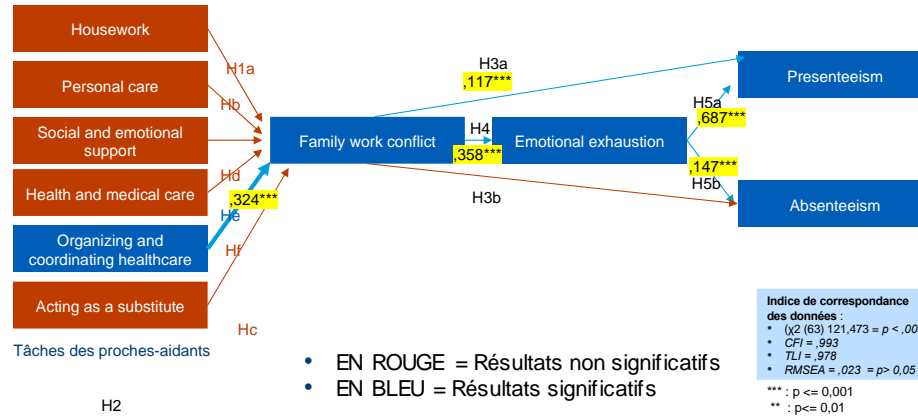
Housework

Personal care

Social and emotional support

Health and medical care

Organizing and coordinating healthcare

Acting as a substitute

H1a

Hb

Hd

He

Hf

,324***

Hc

Tâches des proches-aidants

H2

Family work conflict

H3a

,117***

H4

,358***

Emotional exhaustion

H3b

H5a

,687***

,147***

H5b

Presenteeism

Absenteeism

• EN ROUGE = Résultats non significatifs
• EN BLEU = Résultats significatifs

Indice de correspondance des données :
• (χ2 (63) 121,473 = p < ,00
• CFI = ,993
• TLI = ,978
• RMSEA = ,023 = p> 0,05

*** : p <= 0,001
** : p<= 0,01